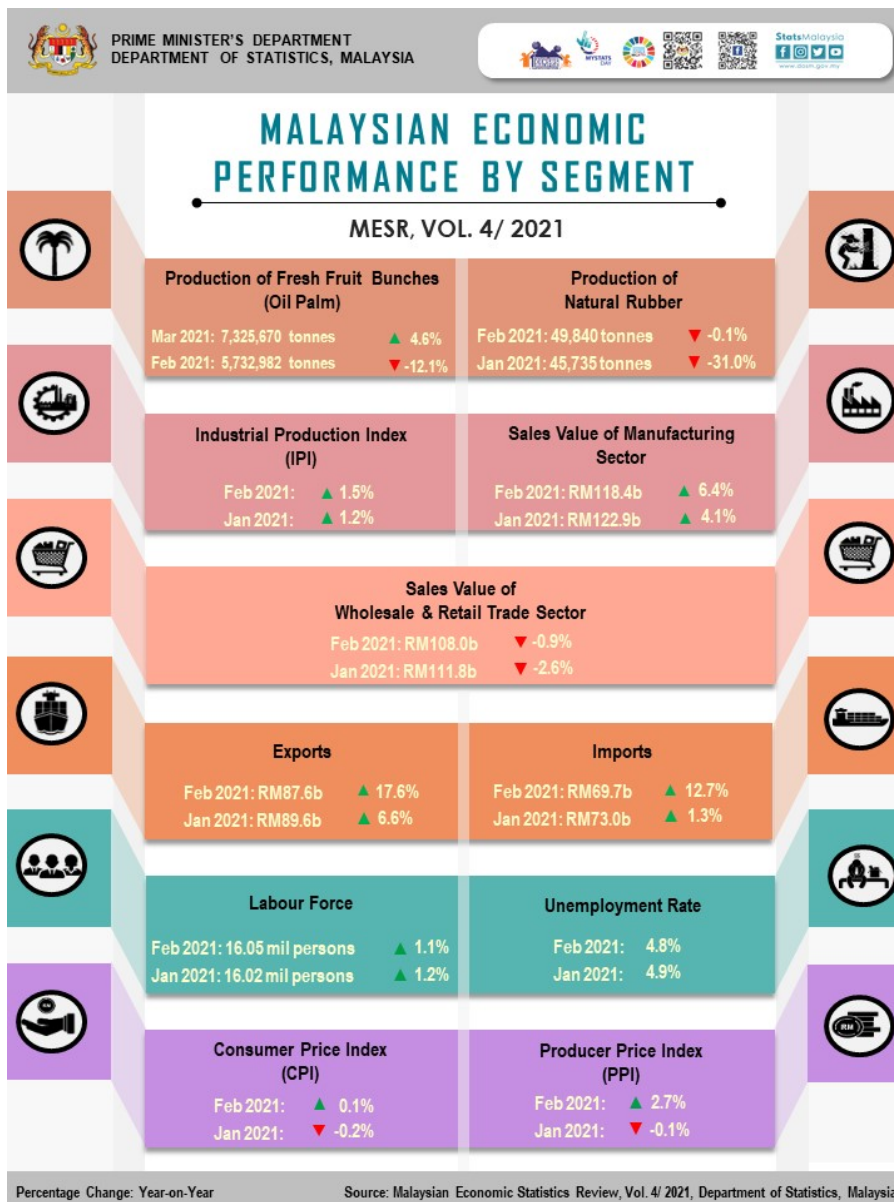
PRIME MINISTER'S DEPARTMENT
DEPARTMENT OF STATISTICS, MALAYSIA

StatsMalaysia
www.dosm.gov.my

MALAYSIAN ECONOMIC PERFORMANCE BY SEGMENT

MESR, VOL. 4/ 2021

Production of Fresh Fruit Bunches (Oil Palm)
Mar 2021: 7,325,670 tonnes ▲ 4.6%
Feb 2021: 5,732,982 tonnes ▼ -12.1%

Production of Natural Rubber
Feb 2021: 49,840 tonnes ▼ -0.1%
Jan 2021: 45,735 tonnes ▼ -31.0%

Industrial Production Index (IPI)
Feb 2021: ▲ 1.5%
Jan 2021: ▲ 1.2%

Sales Value of Manufacturing Sector
Feb 2021: RM118.4b ▲ 6.4%
Jan 2021: RM122.9b ▲ 4.1%

Sales Value of Wholesale & Retail Trade Sector
Feb 2021: RM108.0b ▼ -0.9%
Jan 2021: RM111.8b ▼ -2.6%

Exports
Feb 2021: RM87.6b ▲ 17.6%
Jan 2021: RM89.6b ▲ 6.6%

Imports
Feb 2021: RM69.7b ▲ 12.7%
Jan 2021: RM73.0b ▲ 1.3%

Labour Force
Feb 2021: 16.05 mil persons ▲ 1.1%
Jan 2021: 16.02 mil persons ▲ 1.2%

Unemployment Rate
Feb 2021: 4.8%
Jan 2021: 4.9%

Consumer Price Index (CPI)
Feb 2021: ▲ 0.1%
Jan 2021: ▼ -0.2%

Producer Price Index (PPI)
Feb 2021: ▲ 2.7%
Jan 2021: ▼ -0.1%

Percentage Change: Year-on-Year
Source: Malaysian Economic Statistics Review, Vol. 4/ 2021, Department of Statistics, Malaysi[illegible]